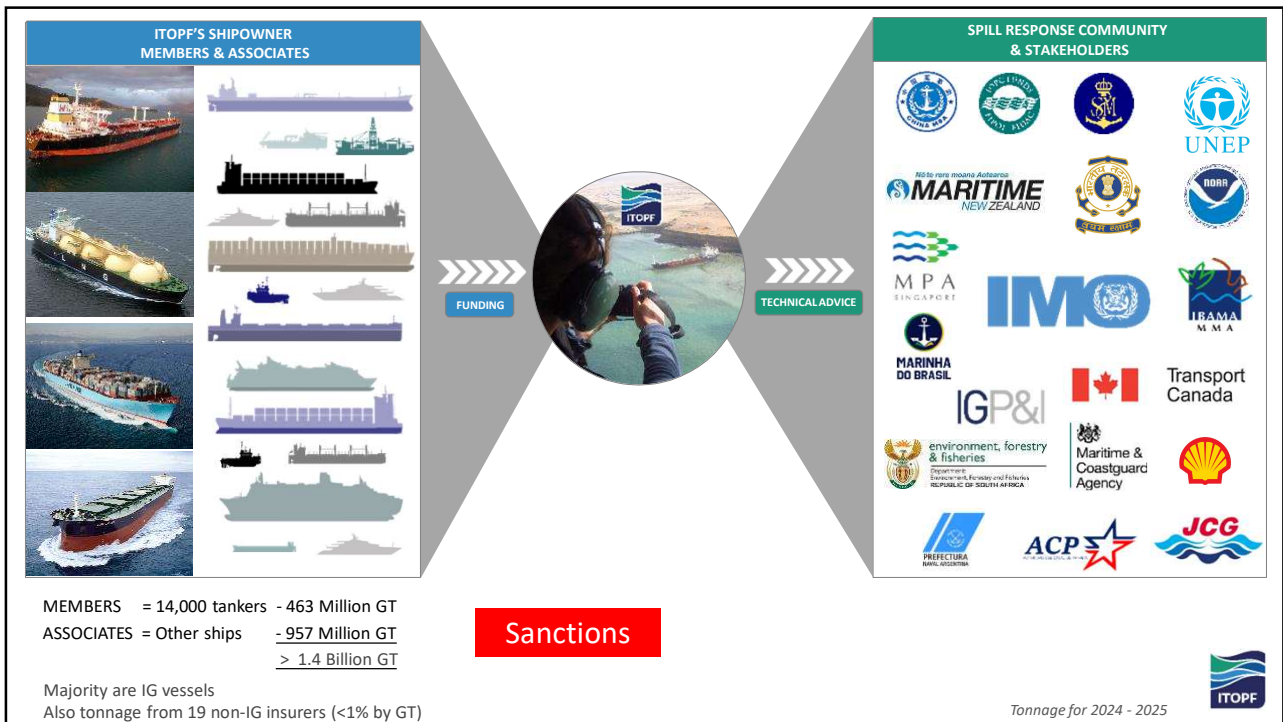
ITOPF'S SHIPOWNER MEMBERS & ASSOCIATES

ITOPF

FUNDING

TECHNICAL ADVICE

SPILL RESPONSE COMMUNITY & STAKEHOLDERS

CHINA MSA

IOPC FUNDS FIPOL FIDAC

UNEP

Nō te rere moana Aotearoa MARITIME NEW ZEALAND

NOAA

MPA SINGAPORE

IMO

IBAMA MMA

MARINHA DO BRASIL

IGP&I

Transport Canada

environment, forestry & fisheries Department: Environment, Forestry and Fisheries REPUBLIC OF SOUTH AFRICA

Maritime & Coastguard Agency

PREFECTURA NAVAL ARGENTINA

ACP

JCG

MEMBERS = 14,000 tankers - 463 Million GT
ASSOCIATES = Other ships - 957 Million GT
> 1.4 Billion GT

Sanctions

Majority are IG vessels
Also tonnage from 19 non-IG insurers (<1% by GT)

Tonnage for 2024 - 2025

ITOPF